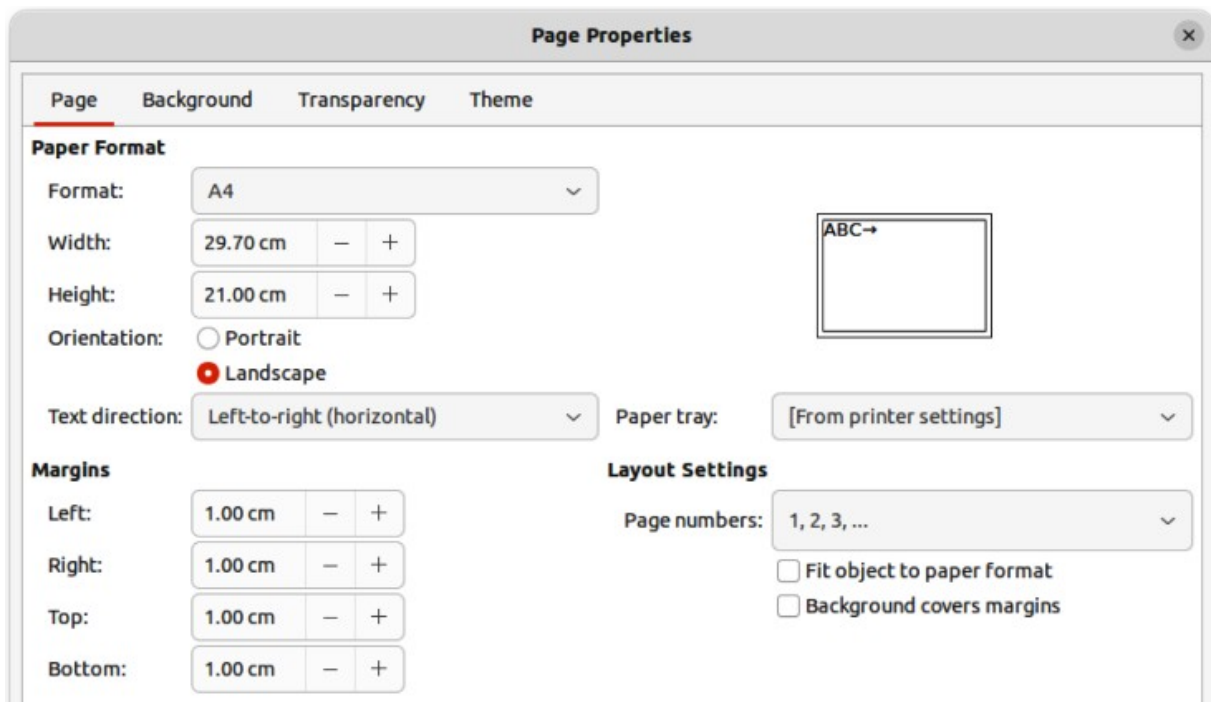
Page Properties

×

Page Background Transparency Theme

Paper Format

Format: A4

Width: 29.70 cm − +

Height: 21.00 cm − +

Orientation: Portrait

Landscape

ABC→

Text direction: Left-to-right (horizontal)

Paper tray: [From printer settings]

Margins

Left: 1.00 cm − +

Right: 1.00 cm − +

Top: 1.00 cm − +

Bottom: 1.00 cm − +

Layout Settings

Page numbers: 1, 2, 3, ...

Fit object to paper format

Background covers margins